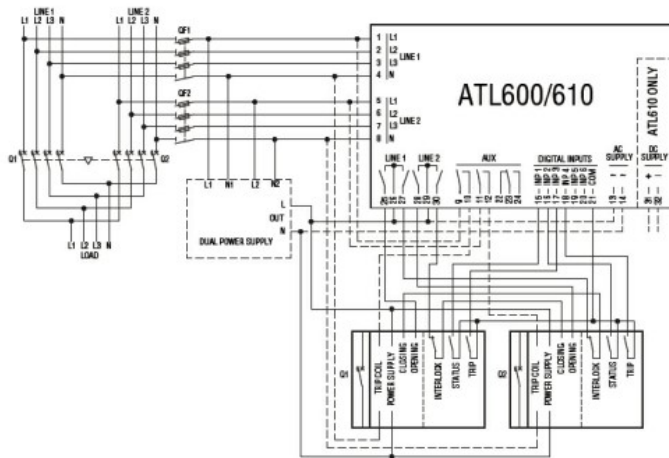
LINE 1
L1 L2 L3 N
LINE 2
L1 L2 L3 N
QF1
QF2
Q1
Q2
L1 L2 L3 N
LOAD
L1 N1 L2 N2
L
OUT
N
DUAL POWER SUPPLY
1 L1
2 L2
3 L3
4 N
LINE 1
5 L1
6 L2
7 L3
8 N
LINE 2
ATL600/610
ATL610 ONLY
LINE 1
LINE 2
AUX
DIGITAL INPUTS
AC SUPPLY
DC SUPPLY
26 25 27
28 29 30
9 10 11 12 22 23 24
15 16 17 18 19 20 21
INP 1 INP 2 INP 3 INP 4 INP 5 INP 6 COM
13 14
+ -
35 36
Q1
TRIP COIL
POWER SUPPLY
CLOSING
OPENING
INTERLOCK
STATUS
TRIP
Q2
TRIP COIL
POWER SUPPLY
CLOSING
OPENING
INTERLOCK
STATUS
TRIP